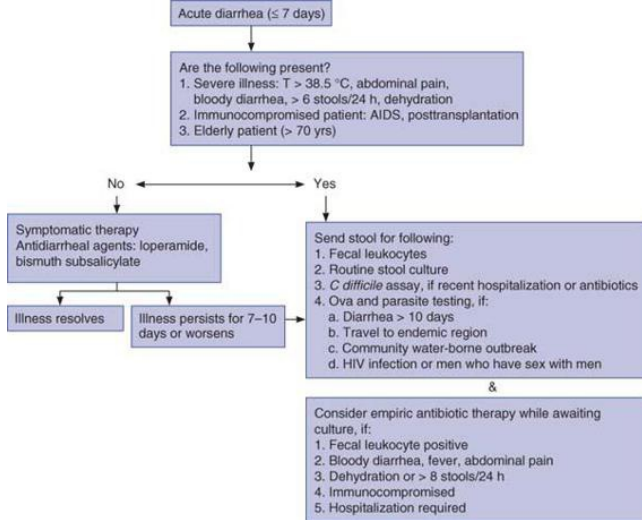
Acute diarrhea (≤ 7 days)

Are the following present?
1. Severe illness: T > 38.5 °C, abdominal pain, bloody diarrhea, > 6 stools/24 h, dehydration
2. Immunocompromised patient: AIDS, posttransplantation
3. Elderly patient (> 70 yrs)

No

Yes

Symptomatic therapy
Antidiarrheal agents: loperamide, bismuth subsalicylate

Illness resolves

Illness persists for 7–10 days or worsens

Send stool for following:
1. Fecal leukocytes
2. Routine stool culture
3. *C difficile* assay, if recent hospitalization or antibiotics
4. Ova and parasite testing, if:
a. Diarrhea > 10 days
b. Travel to endemic region
c. Community water-borne outbreak
d. HIV infection or men who have sex with men

&

Consider empiric antibiotic therapy while awaiting culture, if:
1. Fecal leukocyte positive
2. Bloody diarrhea, fever, abdominal pain
3. Dehydration or > 8 stools/24 h
4. Immunocompromised
5. Hospitalization required